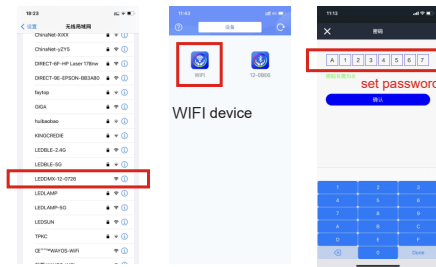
18:23

< 设置 无线局域网

ChinaNet-XXrX

ChinaNet-yZYS

DIRECT-6F-HP Laser 178nw

DIRECT-9E-EPSON-8B3A80

faytop

GIGA

huibaobao

KINGCREDIE

LEDBLE-2.4G

LEDBLE-5G

LEDDMX-12-0726

LEDLAMP

LEDLAMP-5G

LEDSUN

TPKC

CE***WAYDS-WiFi

11:43

设备

WIFI

12-0000

WIFI device

11:13

密码

A 1 2 3 4 5 6 7

set password

确认

1 2 3

4 5 6

7 8 9

A B C

D E F

0 Done